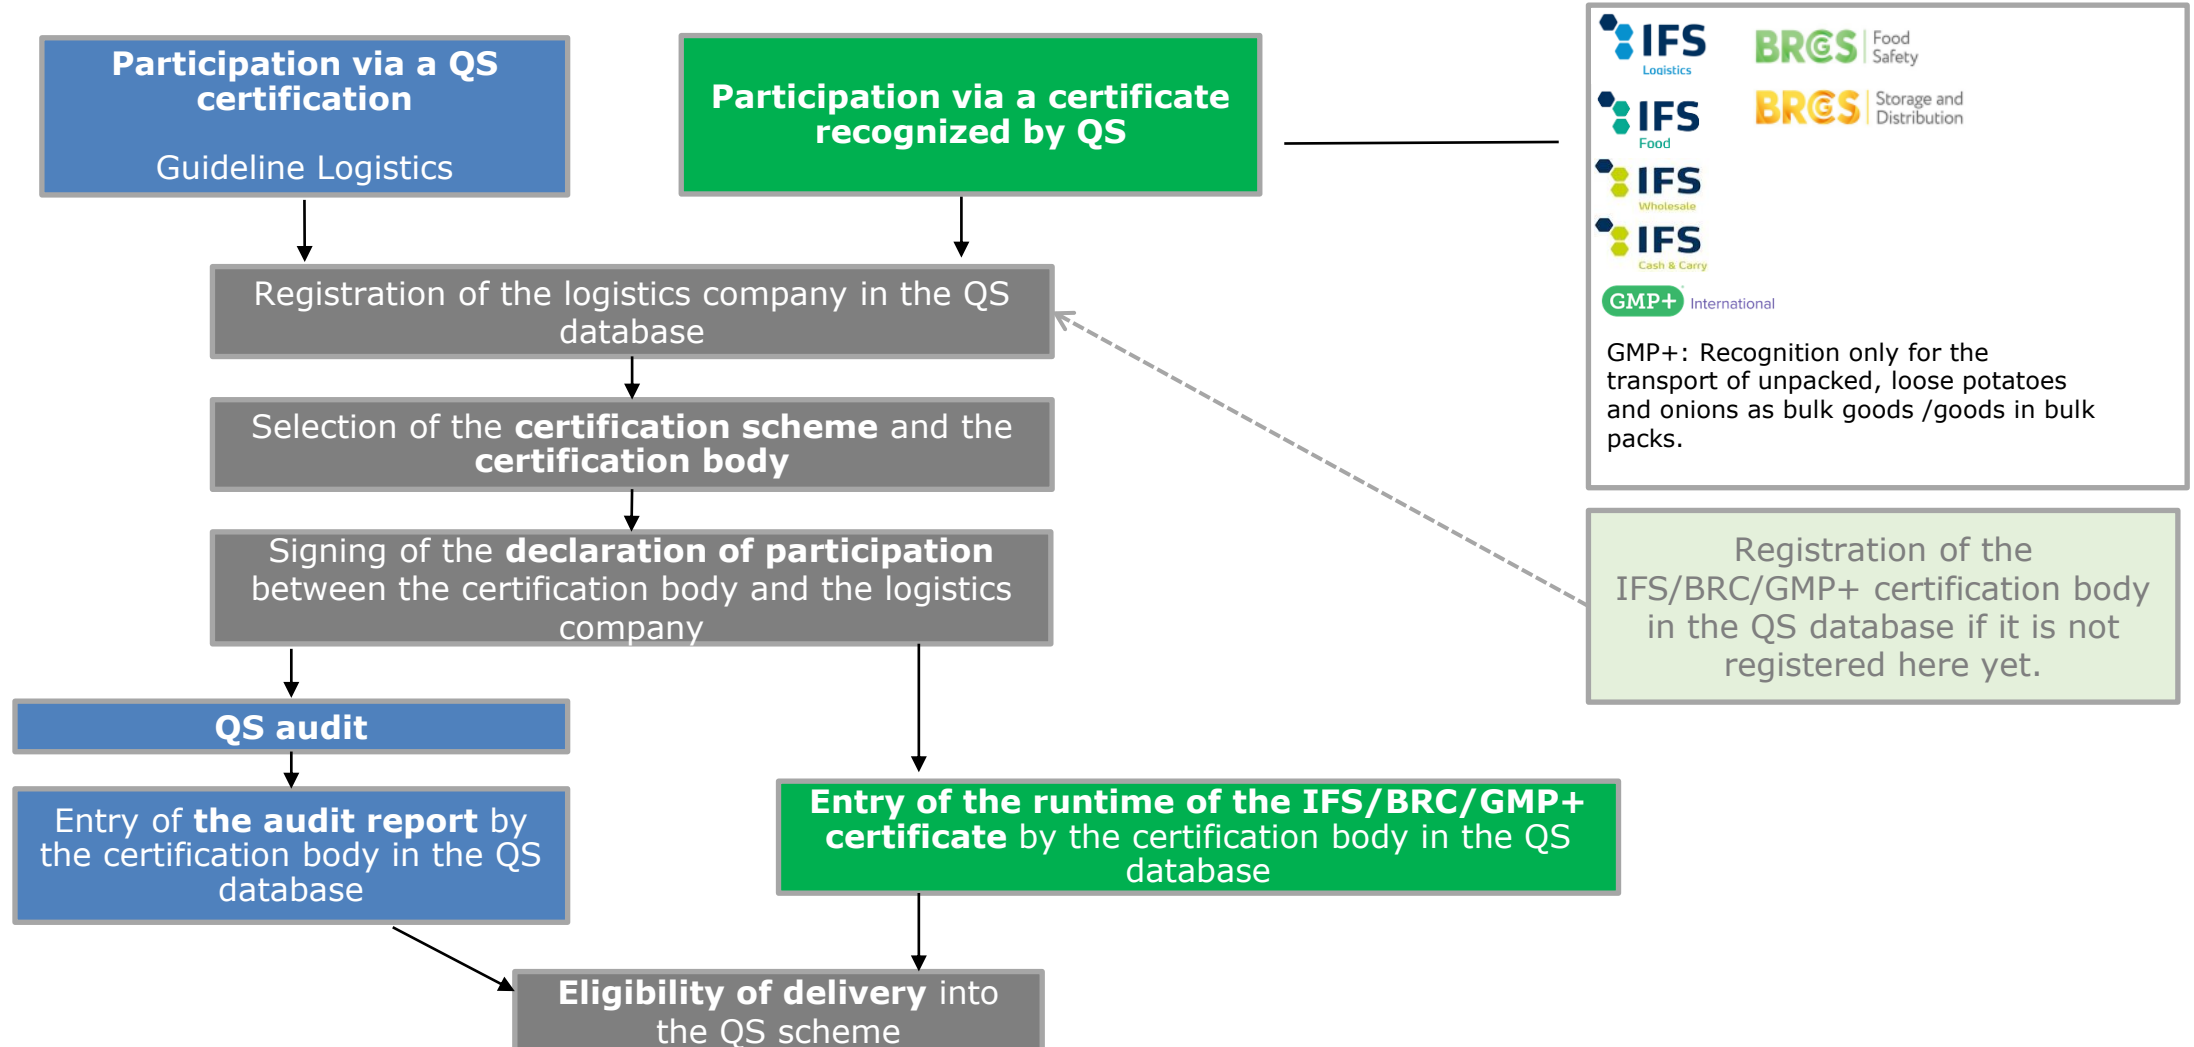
Participation via a QS certification

Guideline Logistics

Participation via a certificate recognized by QS

IFS Logistics

BRCGS Food Safety

IFS Food

BRCGS Storage and Distribution

IFS Wholesale

IFS Cash & Carry

GMP+ International

GMP+: Recognition only for the transport of unpacked, loose potatoes and onions as bulk goods /goods in bulk packs.

Registration of the logistics company in the QS database

Selection of the certification scheme and the certification body

Signing of the declaration of participation between the certification body and the logistics company

Registration of the IFS/BRC/GMP+ certification body in the QS database if it is not registered here yet.

QS audit

Entry of the audit report by the certification body in the QS database

Entry of the runtime of the IFS/BRC/GMP+ certificate by the certification body in the QS database

Eligibility of delivery into the QS scheme